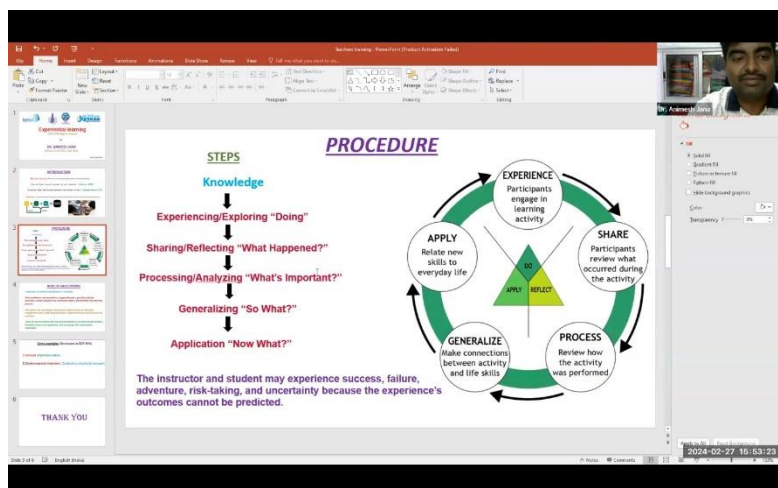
Teachers training - PowerPoint (Product Activation Failed)

File Home Insert Design Transitions Animations Slide Show Review View Tell me what you want to do...

Dr. Animesh Jana

PROCEDURE

STEPS

Knowledge

Experiencing/Exploring "Doing"

Sharing/Reflecting "What Happened?"

Processing/Analyzing "What's Important?"

Generalizing "So What?"

Application "Now What?"

EXPERIENCE
Participants engage in learning activity

SHARE
Participants review what occurred during the activity

PROCESS
Review how the activity was performed

GENERALIZE
Make connections between activity and life skills

APPLY
Relate new skills to everyday life

DO

APPLY

REFLECT

The instructor and student may experience success, failure, adventure, risk-taking, and uncertainty because the experience's outcomes cannot be predicted.

THANK YOU

Slide 3 of 6 English (India)

Notes Comments

2024-02-27 15:53:23